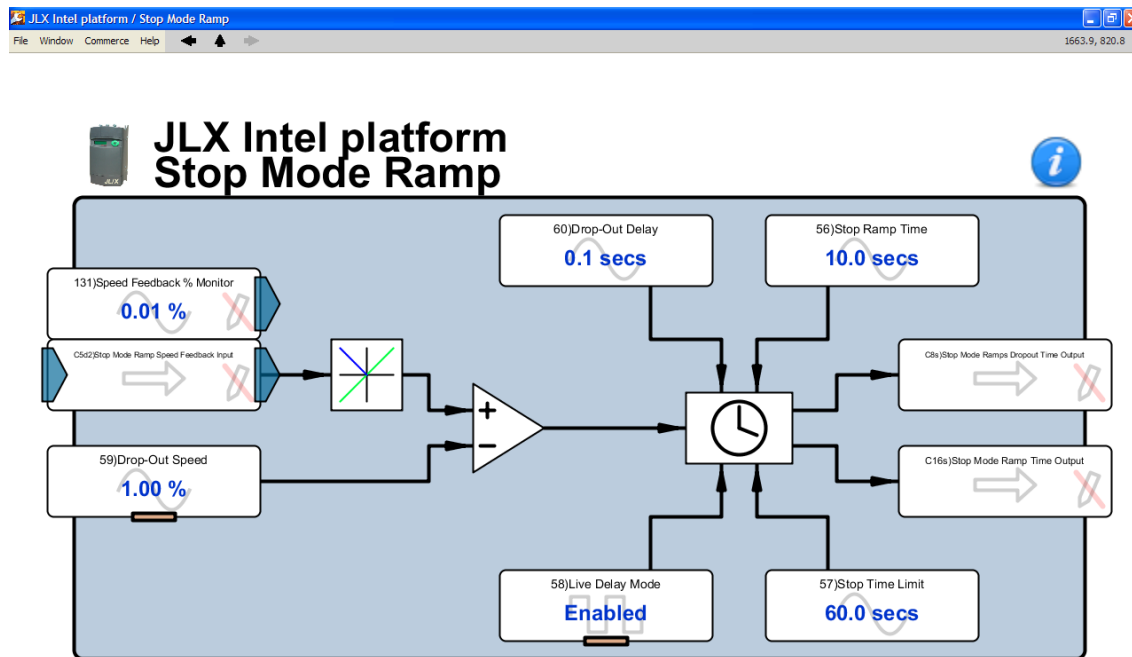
JLX Intel platform / Stop Mode Ramp

File Window Commerce Help

1663.9, 820.8

JLX Intel platform
Stop Mode Ramp

JLX

60)Drop-Out Delay
0.1 secs

56)Stop Ramp Time
10.0 secs

131)Speed Feedback % Monitor
0.01 %

C5d2)Stop Mode Ramp Speed Feedback Input

C8s)Stop Mode Ramps Dropout Time Output

+
−

59)Drop-Out Speed
1.00 %

C16s)Stop Mode Ramp Time Output

58)Live Delay Mode
Enabled

57)Stop Time Limit
60.0 secs